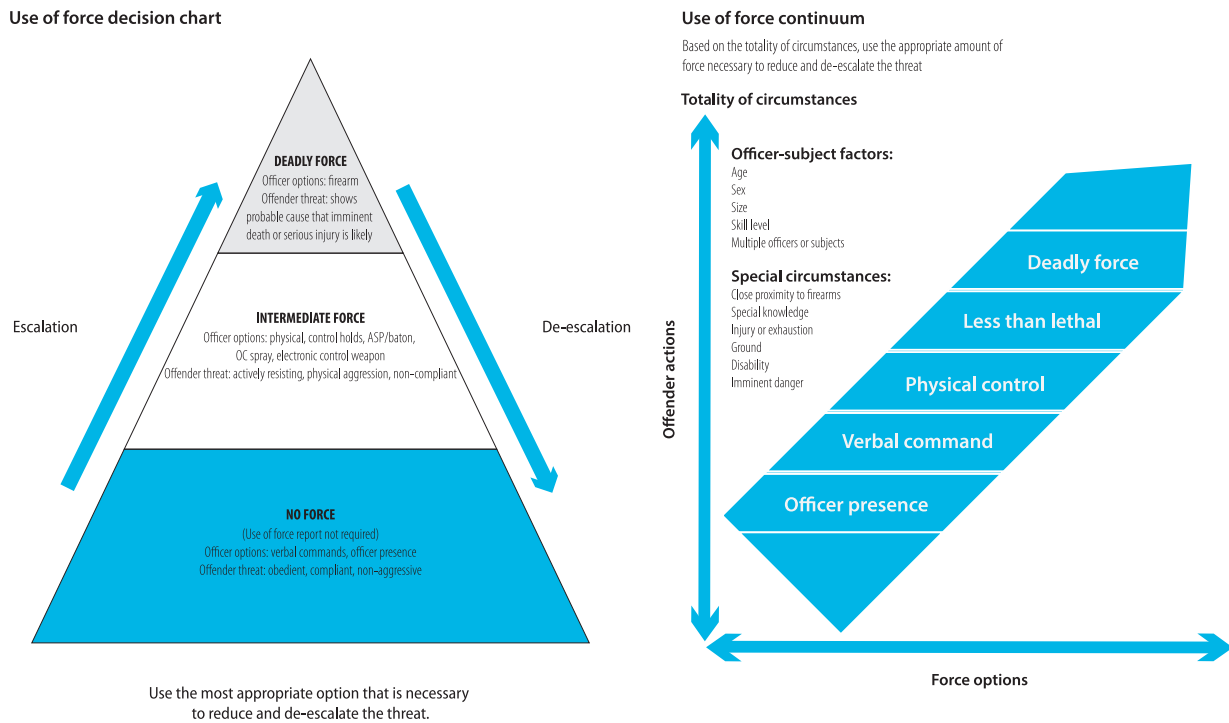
Use of force decision chart

DEADLY FORCE
Officer options: firearm
Offender threat: shows probable cause that imminent death or serious injury is likely

Escalation

INTERMEDIATE FORCE
Officer options: physical, control holds, ASP/baton, OC spray, electronic control weapon
Offender threat: actively resisting, physical aggression, non-compliant

De-escalation

NO FORCE
(Use of force report not required)
Officer options: verbal commands, officer presence
Offender threat: obedient, compliant, non-aggressive

Use the most appropriate option that is necessary to reduce and de-escalate the threat.

Use of force continuum

Based on the totality of circumstances, use the appropriate amount of force necessary to reduce and de-escalate the threat

Totality of circumstances

Officer-subject factors:
Age
Sex
Size
Skill level
Multiple officers or subjects

Special circumstances:
Close proximity to firearms
Special knowledge
Injury or exhaustion
Ground
Disability
Imminent danger

Offender actions

Deadly force
Less than lethal
Physical control
Verbal command
Officer presence

Force options